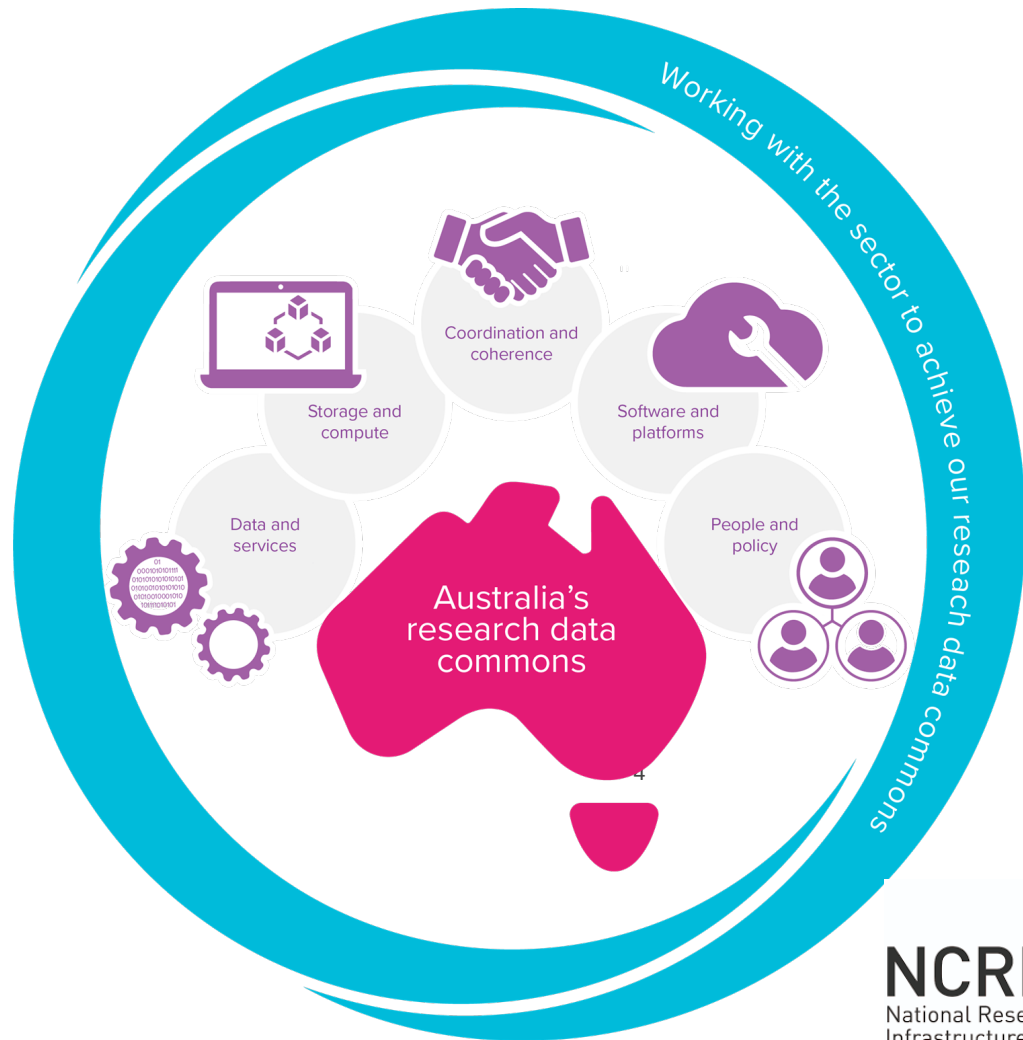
Working with the sector to achieve our reseach data commons

Coordination and coherence

Storage and compute

Software and platforms

Data and services

People and policy

01
0001010101111
0101010101010101
0101010101010
0101001001010
1011110101101

Australia's research data commons

4

NCR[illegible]
National Rese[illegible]
Infrastructure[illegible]